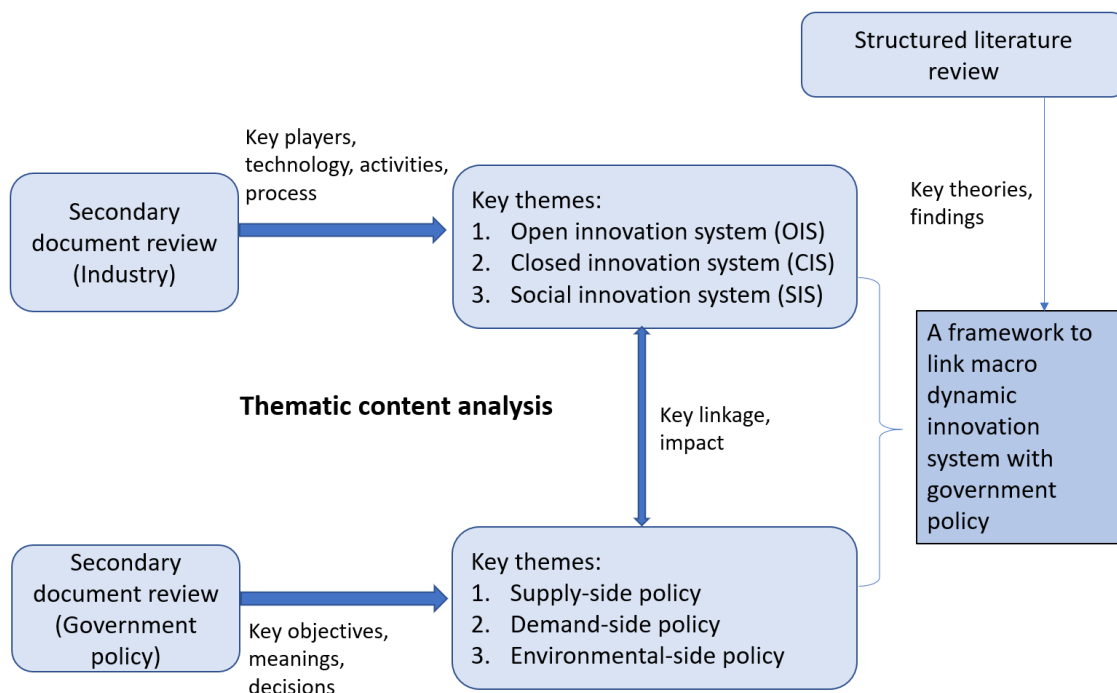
Structured literature review

Key players, technology, activities, process

Secondary document review (Industry)

Key themes:
1. Open innovation system (OIS)
2. Closed innovation system (CIS)
3. Social innovation system (SIS)

Key theories, findings

A framework to link macro dynamic innovation system with government policy

Thematic content analysis

Key linkage, impact

Secondary document review (Government policy)

Key objectives, meanings, decisions

Key themes:
1. Supply-side policy
2. Demand-side policy
3. Environmental-side policy